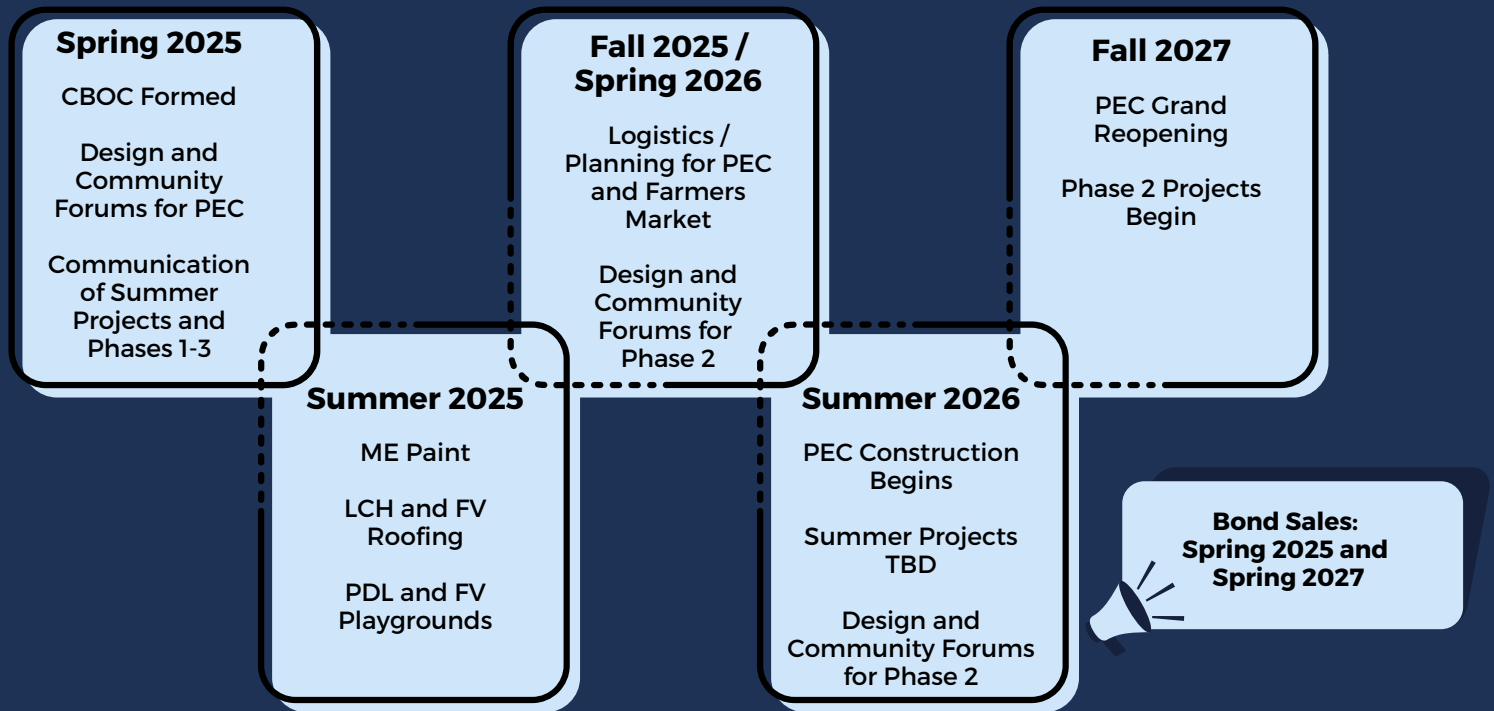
Spring 2025

CBOC Formed

Design and Community Forums for PEC

Communication of Summer Projects and Phases 1-3

Summer 2025

ME Paint

LCH and FV Roofing

PDL and FV Playgrounds

Fall 2025 / Spring 2026

Logistics / Planning for PEC and Farmers Market

Design and Community Forums for Phase 2

Summer 2026

PEC Construction Begins

Summer Projects TBD

Design and Community Forums for Phase 2

Fall 2027

PEC Grand Reopening

Phase 2 Projects Begin

Bond Sales: Spring 2025 and Spring 2027